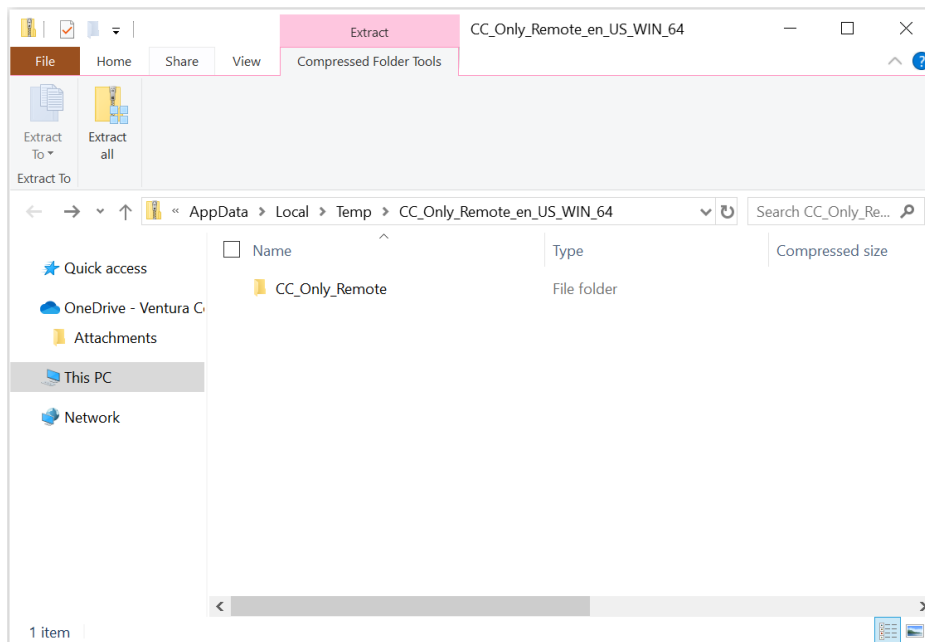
Extract
CC_Only_Remote_en_US_WIN_64
File
Home
Share
View
Compressed Folder Tools
Extract To
Extract all
Extract To
« AppData › Local › Temp › CC_Only_Remote_en_US_WIN_64
Search CC_Only_Re...
Name
Type
Compressed size
Quick access
OneDrive - Ventura C
Attachments
This PC
Network
CC_Only_Remote
File folder
1 item